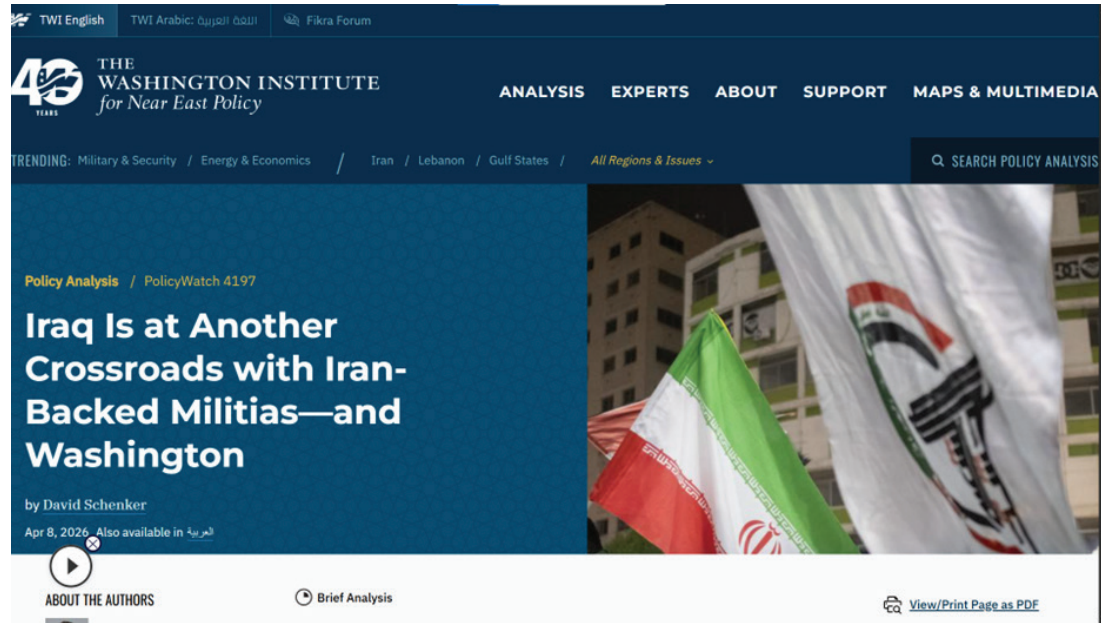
TWI English | TWI Arabic: اللغة العربية | Fikra Forum

40 YEARS

THE WASHINGTON INSTITUTE for Near East Policy

ANALYSIS EXPERTS ABOUT SUPPORT MAPS & MULTIMEDIA

TRENDING: Military & Security / Energy & Economics / Iran / Lebanon / Gulf States / All Regions & Issues

SEARCH POLICY ANALYSIS

Policy Analysis / PolicyWatch 4197

Iraq Is at Another Crossroads with Iran-Backed Militias—and Washington

by David Schenker

Apr 8, 2026 Also available in العربية

ABOUT THE AUTHORS

Brief Analysis

View/Print Page as PDF